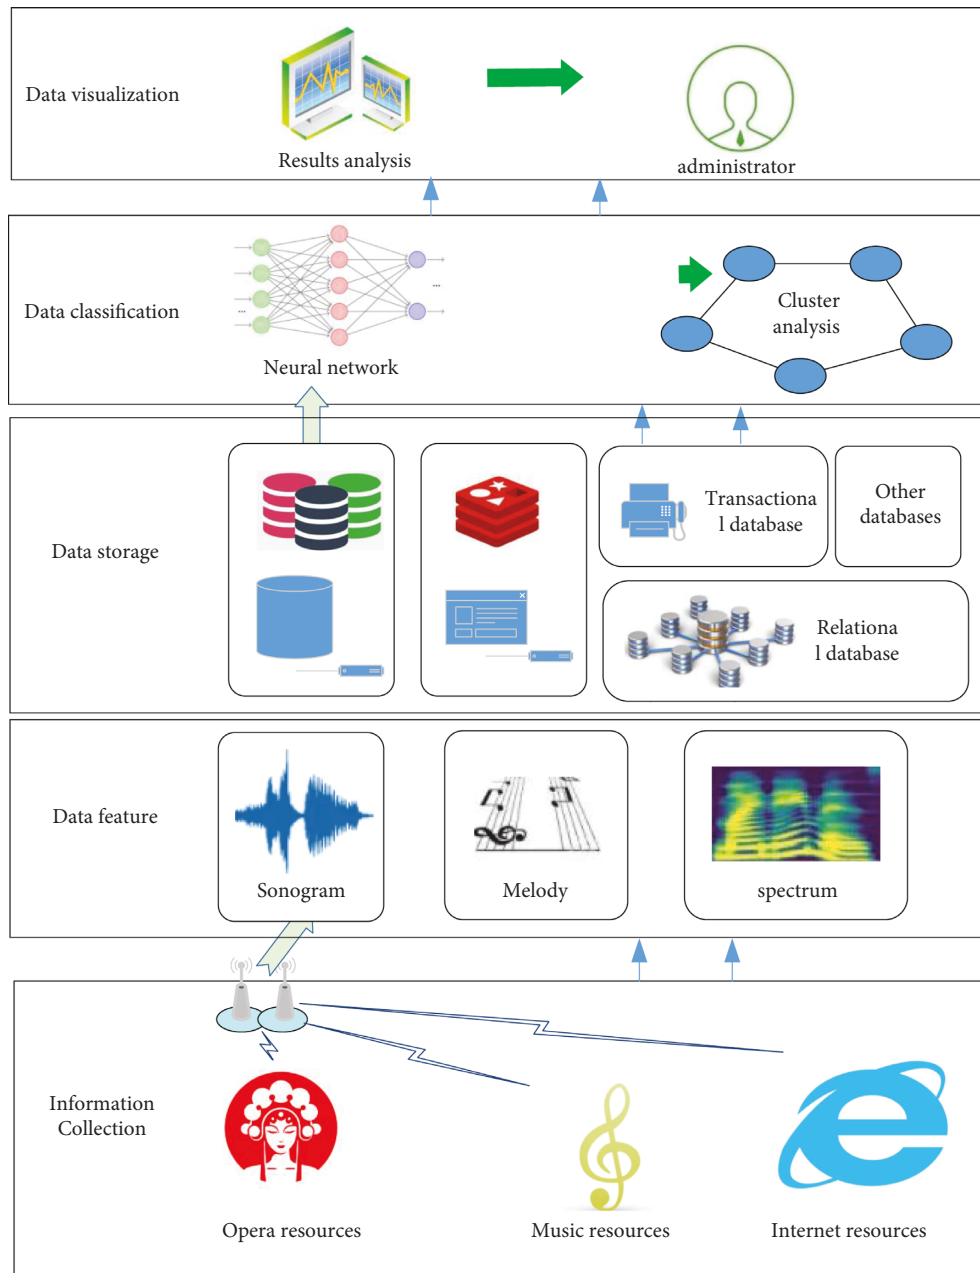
Data visualization

Results analysis

administrator

Data classification

Neural network

Cluster analysis

Data storage

Transactiona l database

Other databases

Relationa l database

Data feature

Sonogram

Melody

spectrum

Information Collection

Opera resources

Music resources

Internet resources